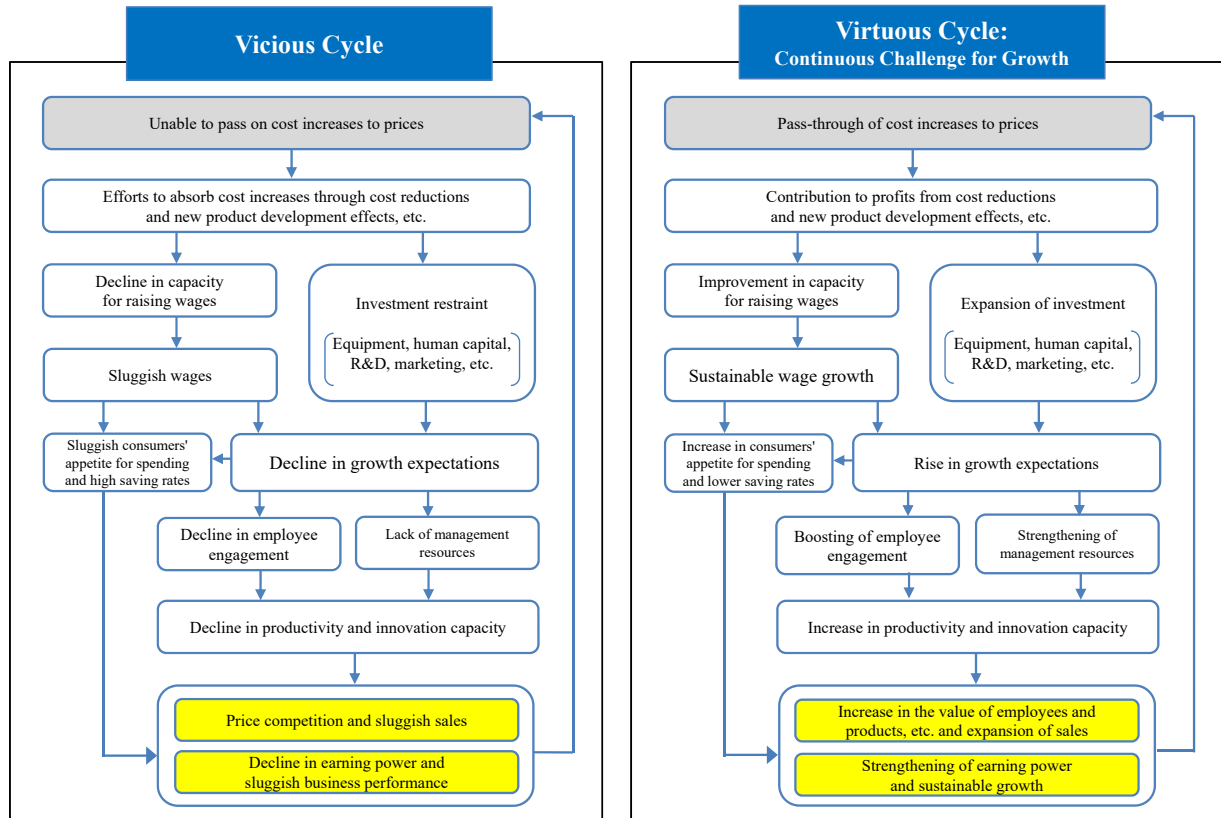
Vicious Cycle

Unable to pass on cost increases to prices

Efforts to absorb cost increases through cost reductions and new product development effects, etc.

Decline in capacity for raising wages

Investment restraint

Equipment, human capital, R&D, marketing, etc.

Sluggish wages

Sluggish consumers' appetite for spending and high saving rates

Decline in growth expectations

Decline in employee engagement

Lack of management resources

Decline in productivity and innovation capacity

Price competition and sluggish sales

Decline in earning power and sluggish business performance

Virtuous Cycle: Continuous Challenge for Growth

Pass-through of cost increases to prices

Contribution to profits from cost reductions and new product development effects, etc.

Improvement in capacity for raising wages

Expansion of investment

Equipment, human capital, R&D, marketing, etc.

Sustainable wage growth

Increase in consumers' appetite for spending and lower saving rates

Rise in growth expectations

Boosting of employee engagement

Strengthening of management resources

Increase in productivity and innovation capacity

Increase in the value of employees and products, etc. and expansion of sales

Strengthening of earning power and sustainable growth